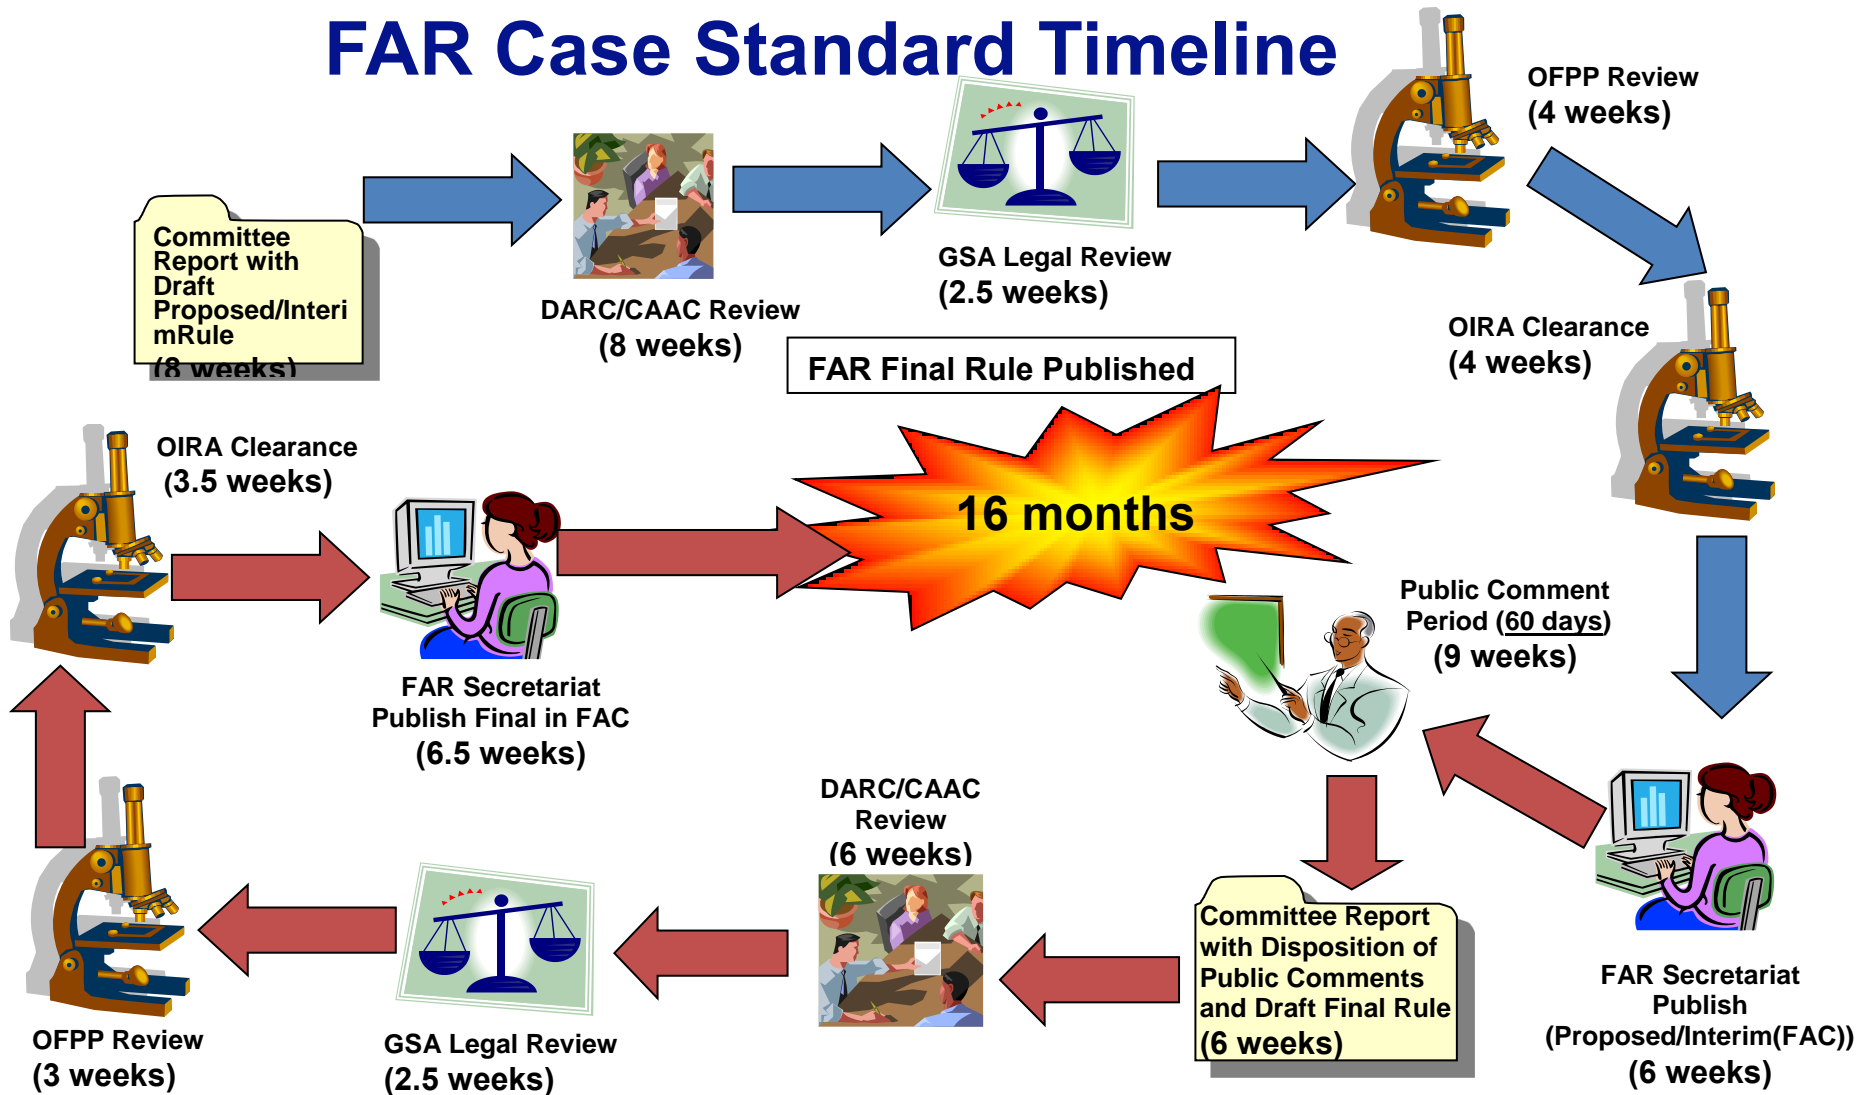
FAR Case Standard Timeline

Committee Report with Draft Proposed/InterimRule (8 weeks)

DARC/CAAC Review (8 weeks)

GSA Legal Review (2.5 weeks)

OFPP Review (4 weeks)

OIRA Clearance (4 weeks)

FAR Final Rule Published

16 months

Public Comment Period (60 days) (9 weeks)

FAR Secretariat Publish (Proposed/Interim(FAC)) (6 weeks)

Committee Report with Disposition of Public Comments and Draft Final Rule (6 weeks)

DARC/CAAC Review (6 weeks)

GSA Legal Review (2.5 weeks)

OFPP Review (3 weeks)

OIRA Clearance (3.5 weeks)

FAR Secretariat Publish Final in FAC (6.5 weeks)